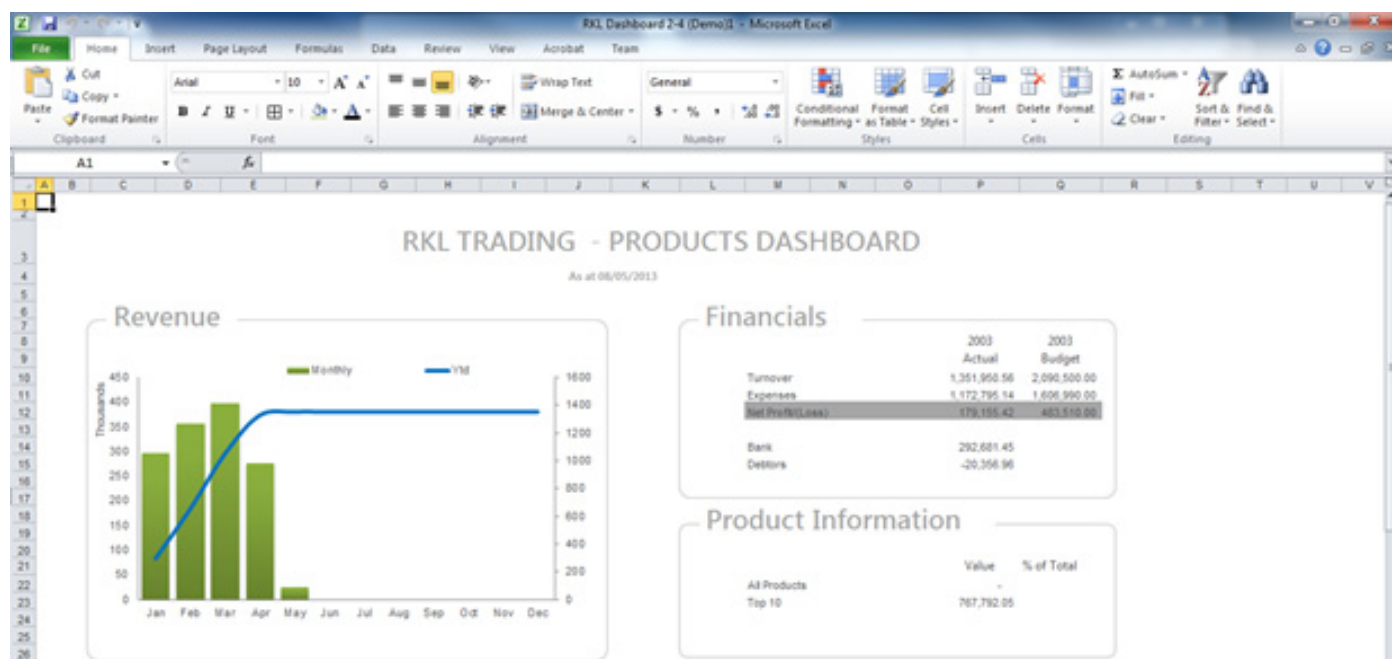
RKL Dashboard 2-4 (Demo)1 - Microsoft Excel

File Home Insert Page Layout Formulas Data Review View Acrobat Team

Paste Cut Copy Format Painter Clipboard
Arial 10 A A B I U Font
Wrap Text Merge & Center Alignment
General $ % , Number
Conditional Formatting Format as Table Cell Styles Styles
Insert Delete Format Cells
AutoSum Fill Clear Sort & Filter Find & Select Editing

A1 fx

A B C D E F G H I J K L M N O P Q R S T U V

RKL TRADING - PRODUCTS DASHBOARD

As at 08/05/2013

Revenue

Monthly Ytd

Thousands

450 400 350 300 250 200 150 100 50 0

1600 1400 1200 1000 800 600 400 200 0

Jan Feb Mar Apr May Jun Jul Aug Sep Oct Nov Dec

Financials

| | 2003 Actual | 2003 Budget |
|---|---|---|
| Turnover | 1,351,950.56 | 2,090,500.00 |
| Expenses | 1,172,795.14 | 1,606,990.00 |
| Net Profit(Loss) | 179,155.42 | 483,510.00 |
| Bank | 292,681.45 | |
| Debtors | -20,356.96 | |

Product Information

| | Value | % of Total |
|---|---|---|
| All Products | - | |
| Top 10 | 767,792.05 | |